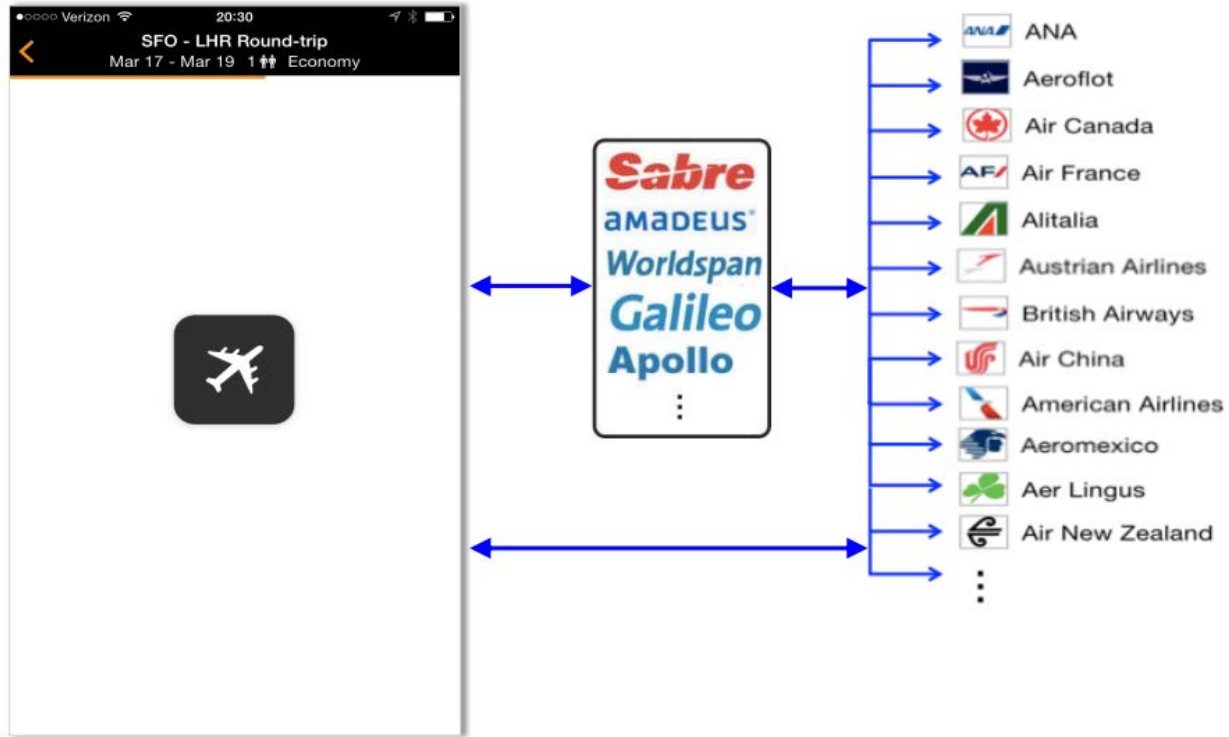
●○○○○ Verizon 20:30

<

SFO - LHR Round-trip

Mar 17 - Mar 19 1 Economy

Sabre
amadeus
Worldspan
Galileo
Apollo
⋮

ANA
ANA
Aeroflot
Air Canada
AF
Air France
Alitalia
Austrian Airlines
British Airways
Air China
American Airlines
Aeromexico
Aer Lingus
Air New Zealand
⋮